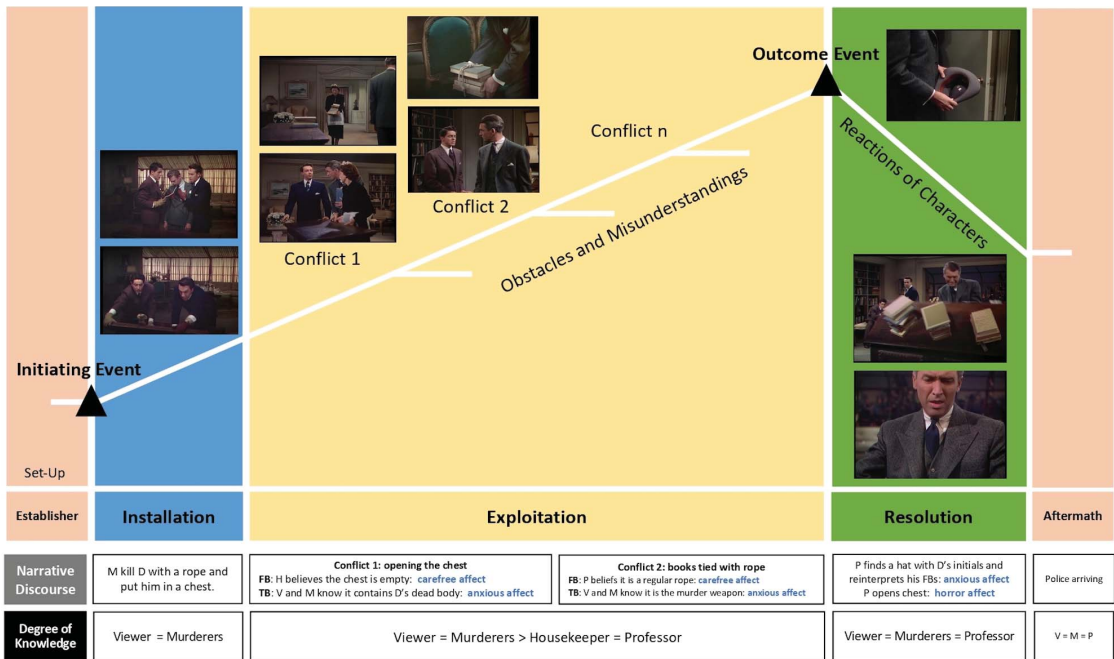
Outcome Event

Conflict n

Reactions of Characters

Conflict 2

Obstacles and Misunderstandings

Conflict 1

Initiating Event

Set-Up

| Establisher | Installation | Exploitation | | Resolution | Aftermath |
|---|---|---|---|---|---|
| Narrative Discourse | M kill D with a rope and put him in a chest. | Conflict 1: opening the chest FB: H believes the chest is empty: carefree affect TB: V and M know it contains D's dead body: anxious affect | Conflict 2: books tied with rope FB: P beliefs it is a regular rope: carefree affect TB: V and M know it is the murder weapon: anxious affect | P finds a hat with D's initials and reinterprets his FBs: anxious affect P opens chest: horror affect | Police arriving |
| Degree of Knowledge | Viewer = Murderers | Viewer = Murderers > Housekeeper = Professor | | Viewer = Murderers = Professor | V = M = P |